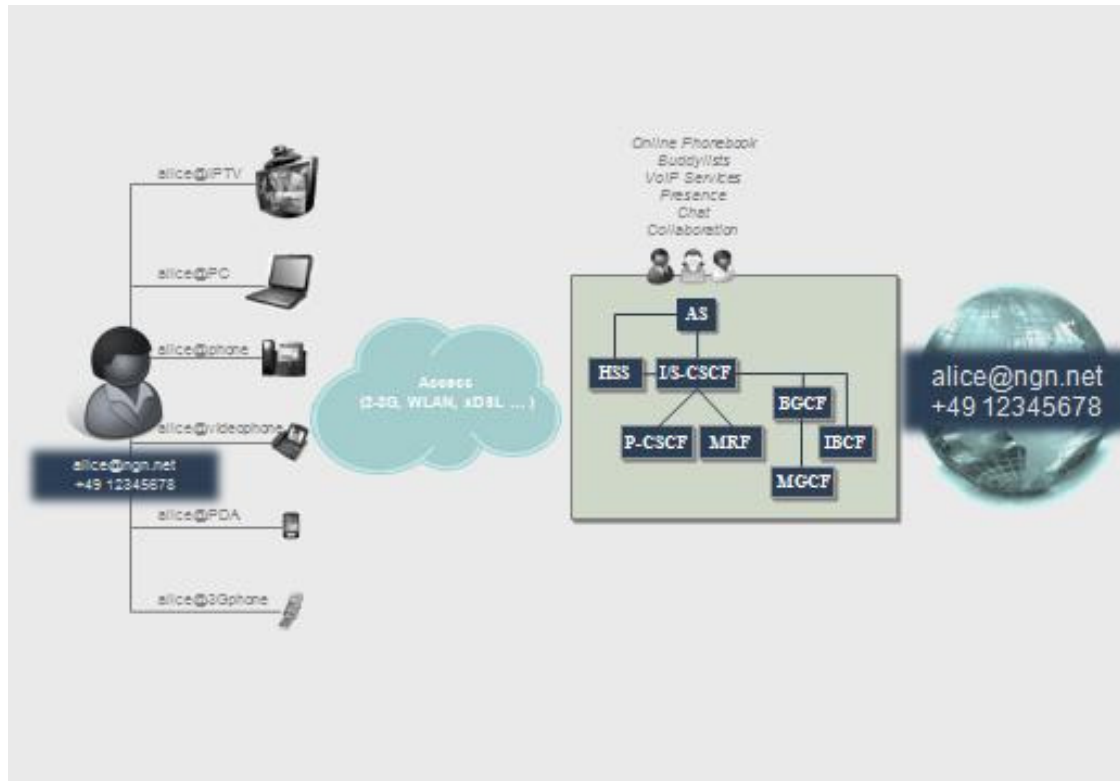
alice@IPTV

alice@PC

alice@phone

alice@videophone

alice@ngn.net
+49 12345678

alice@PDA

alice@3Gphone

Access
(2-3G, WLAN, xDSL ... )

Online Phonebook
Buddylists
VoIP Services
Presence
Chat
Collaboration

AS

HSS

I/S-CSCF

BGCF

P-CSCF

MRF

IBCF

MGCF

alice@ngn.net
+49 12345678